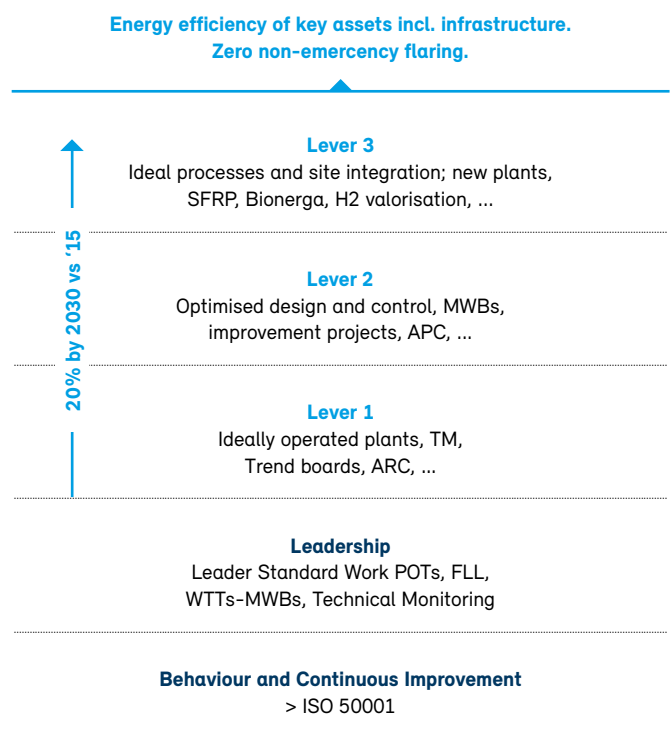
Energy efficiency of key assets incl. infrastructure.
Zero non-emercency flaring.

Lever 3
Ideal processes and site integration; new plants, SFRP, Bionerga, H2 valorisation, ...

20% by 2030 vs '15

Lever 2
Optimised design and control, MWBs, improvement projects, APC, ...

Lever 1
Ideally operated plants, TM, Trend boards, ARC, ...

Leadership
Leader Standard Work POTs, FLL, WTTs-MWBs, Technical Monitoring

Behaviour and Continuous Improvement
> ISO 50001